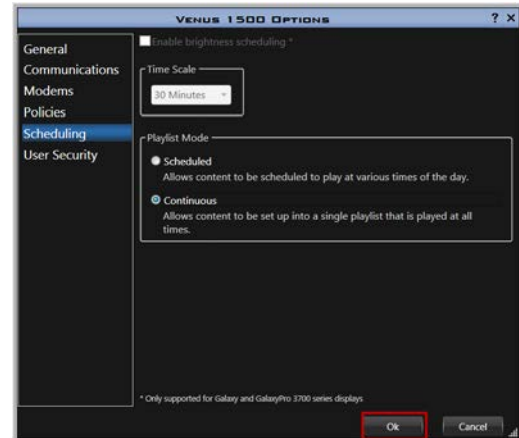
Venus 1500 Options
? X

General
Communications
Modems
Policies
Scheduling
User Security

Enable brightness scheduling *

Time Scale
30 Minutes

Playlist Mode
Scheduled
Allows content to be scheduled to play at various times of the day.
Continuous
Allows content to be set up into a single playlist that is played at all times.

* Only supported for Galaxy and GalaxyPro 3700 series displays

Ok
Cancel